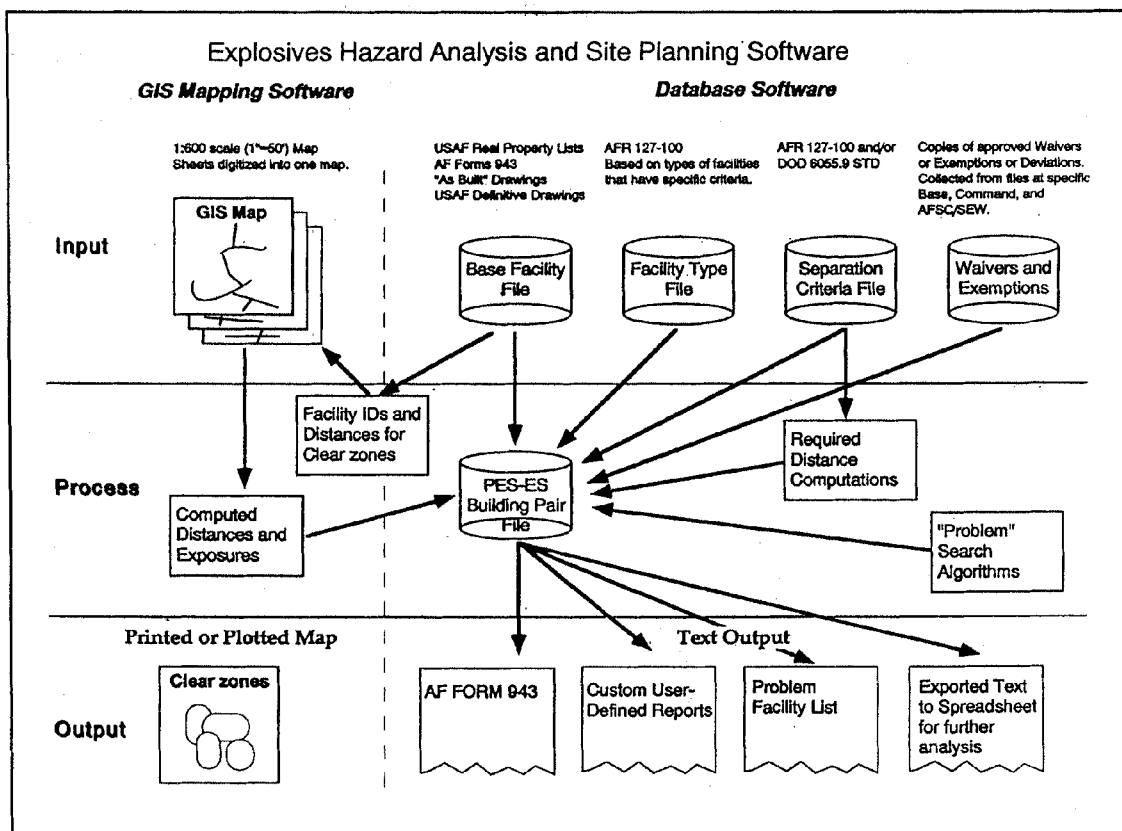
Explosives Hazard Analysis and Site Planning Software

GIS Mapping Software

Database Software

1:600 scale (1"=50') Map Sheets digitized into one map.

USAF Real Property Lists
AF Forms 943
"As Built" Drawings
USAF Definitive Drawings

AFR 127-100
Based on types of facilities that have specific criteria.

AFR 127-100 and/or DOD 6055.9 STD

Copies of approved Waivers or Exemptions or Deviations. Collected from files at specific Base, Command, and AFSC/SEW.

Input

GIS Map

Base Facility File

Facility Type File

Separation Criteria File

Waivers and Exemptions

Facility IDs and Distances for Clear zones

Required Distance Computations

Process

PES-ES Building Pair File

Computed Distances and Exposures

"Problem" Search Algorithms

Printed or Plotted Map

Text Output

Clear zones

Output

AF FORM 943

Custom User-Defined Reports

Problem Facility List

Exported Text to Spreadsheet for further analysis